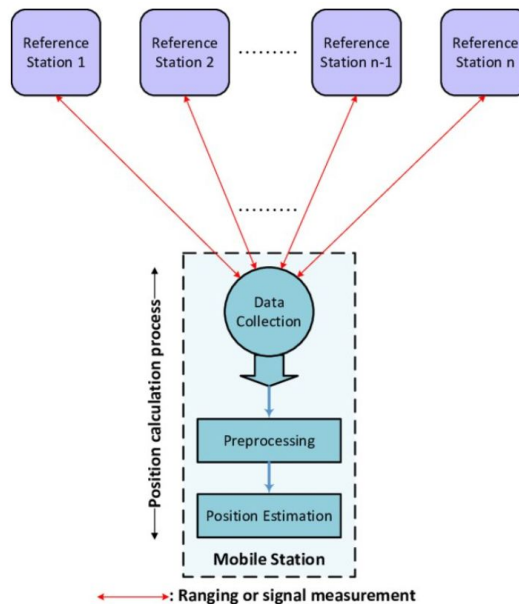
Reference Station 1

Reference Station 2

.........

Reference Station n-1

Reference Station n

.........

Position calculation process

Data Collection

Preprocessing

Position Estimation

Mobile Station

: Ranging or signal measurement